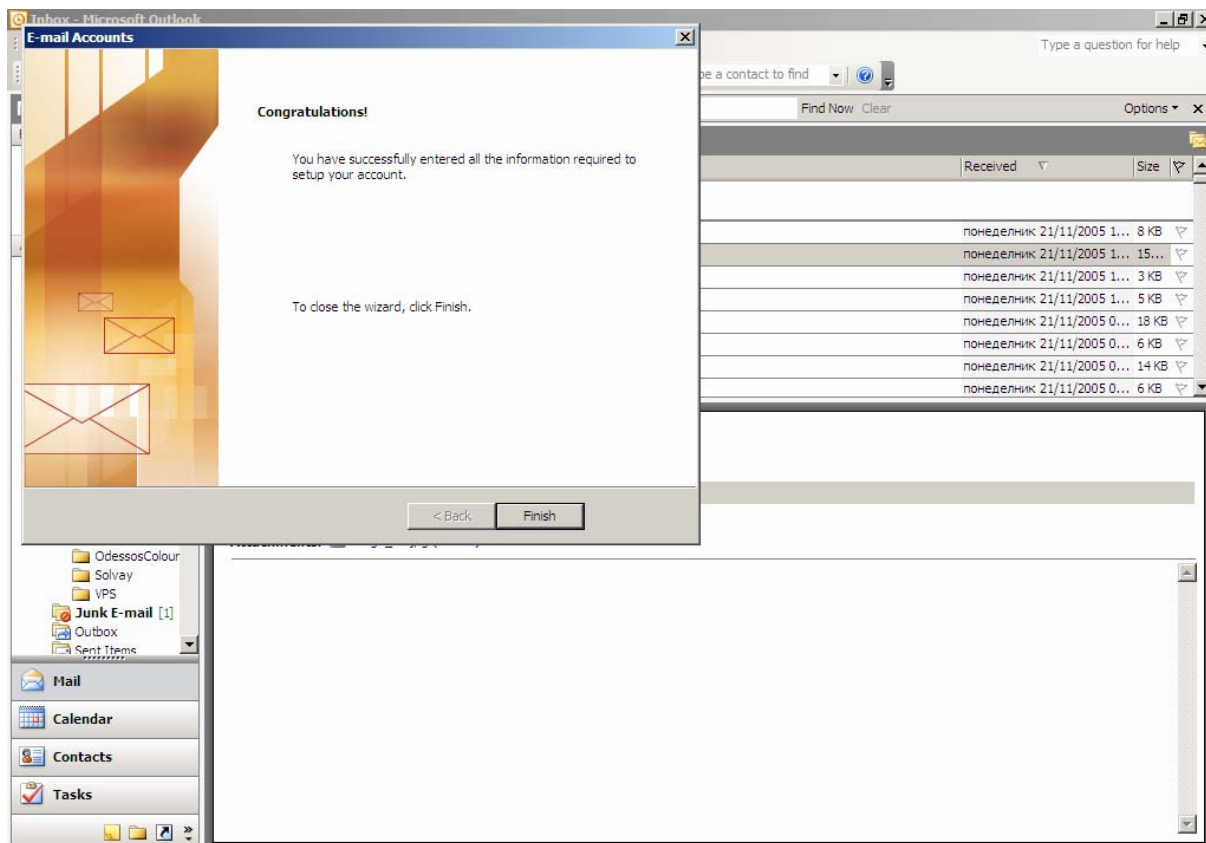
Inbox - Microsoft Outlook

E-mail Accounts

Type a question for help

pe a contact to find

Find Now Clear

Options

Received

Size

понеделник 21/11/2005 1... 8 KB
понеделник 21/11/2005 1... 15...
понеделник 21/11/2005 1... 3 KB
понеделник 21/11/2005 1... 5 KB
понеделник 21/11/2005 0... 18 KB
понеделник 21/11/2005 0... 6 KB
понеделник 21/11/2005 0... 14 KB
понеделник 21/11/2005 0... 6 KB

Congratulations!

You have successfully entered all the information required to setup your account.

To close the wizard, click Finish.

< Back

Finish

OdessosColour
Solvay
VPS
Junk E-mail [1]
Outbox
Sent Items

Mail
Calendar
Contacts
Tasks